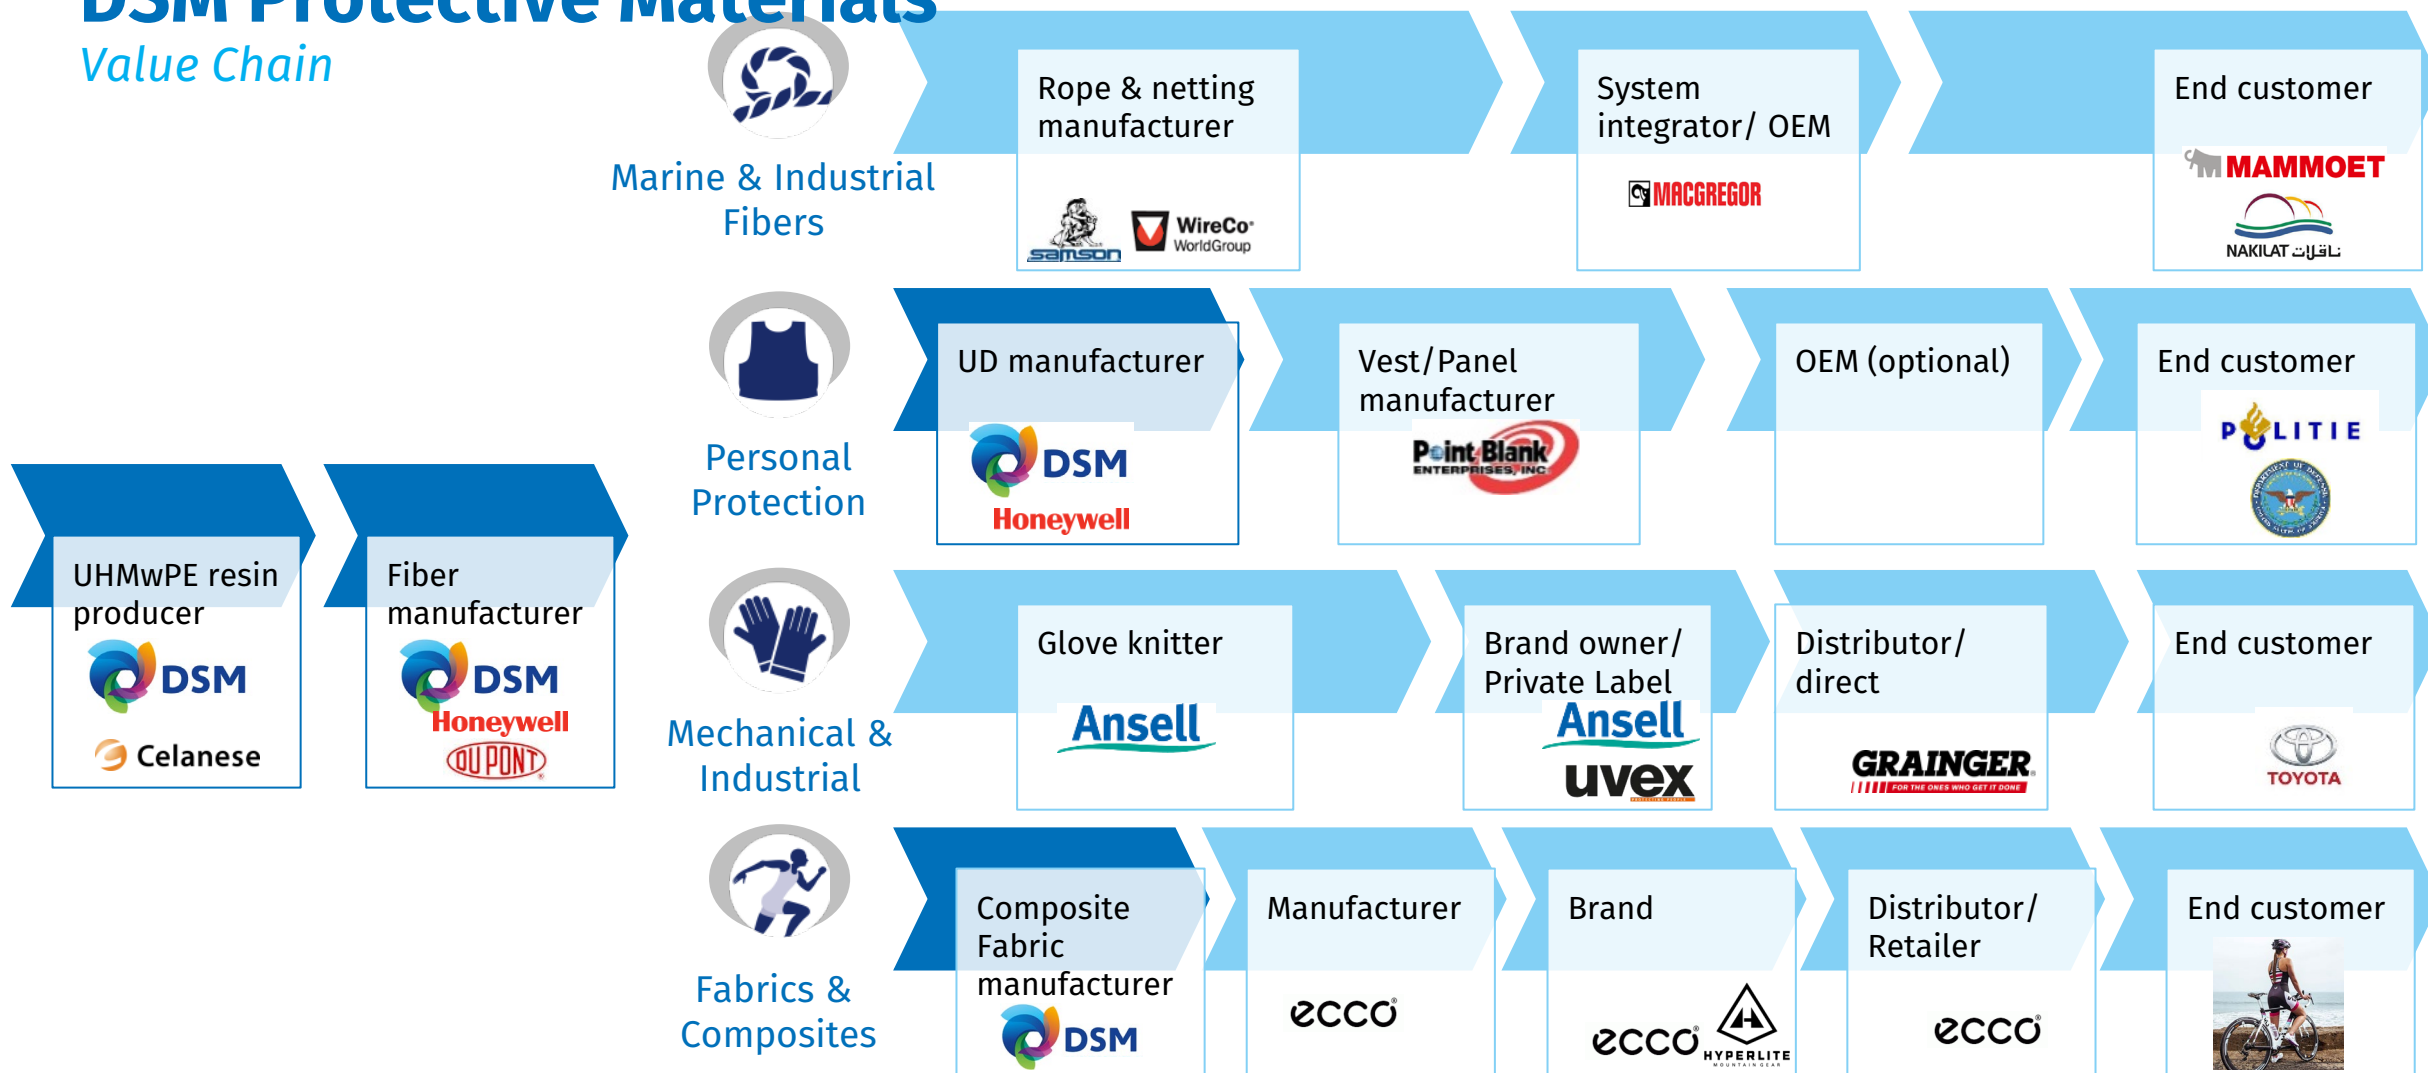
DSM Protective Materials
Value Chain

UHMwPE resin producer
DSM
Celanese

Fiber manufacturer
DSM
Honeywell
DUPONT

Marine & Industrial Fibers

Rope & netting manufacturer
samson
WireCo WorldGroup

System integrator/ OEM
MACGREGOR

End customer
MAMMOET
NAKILAT ناقلات

Personal Protection

UD manufacturer
DSM
Honeywell

Vest/Panel manufacturer
Point Blank ENTERPRISES, INC

OEM (optional)

End customer
POLITIE

Mechanical & Industrial

Glove knitter
Ansell

Brand owner/ Private Label
Ansell
uvex

Distributor/ direct
GRAINGER
FOR THE ONES WHO GET IT DONE

End customer
TOYOTA

Fabrics & Composites

Composite Fabric manufacturer
DSM

Manufacturer
ecco

Brand
ecco
HYPERLITE

Distributor/ Retailer
ecco

End customer